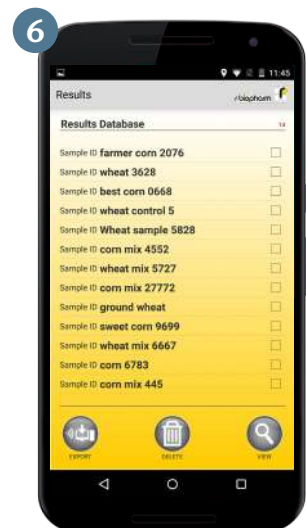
6

11:45

Results

r-biopharm

Results Database

14

Sample ID farmer corn 2076
Sample ID wheat 3628
Sample ID best corn 0668
Sample ID wheat control 5
Sample ID Wheat sample 5828
Sample ID corn mix 4552
Sample ID wheat mix 5727
Sample ID corn mix 27772
Sample ID ground wheat
Sample ID sweet corn 9699
Sample ID wheat mix 6667
Sample ID corn 6783
Sample ID corn mix 445

EXPORT
DELETE
VIEW